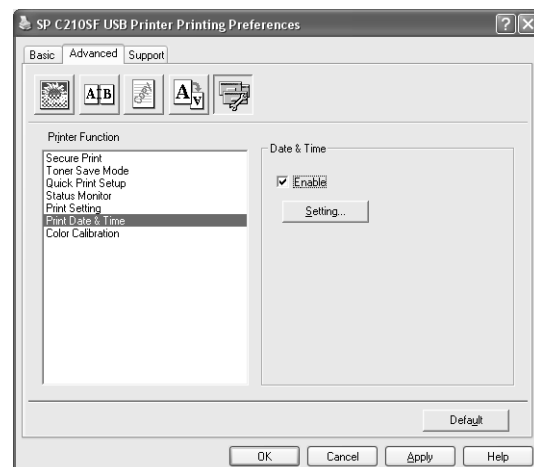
SP C210SF USB Printer Printing Preferences

Basic Advanced Support

AB

Copy

A

Printer Function

Secure Print
Toner Save Mode
Quick Print Setup
Status Monitor
Print Setting
Print Date & Time
Color Calibration

Date & Time

☑ Enable

Setting...

Default

OK Cancel Apply Help